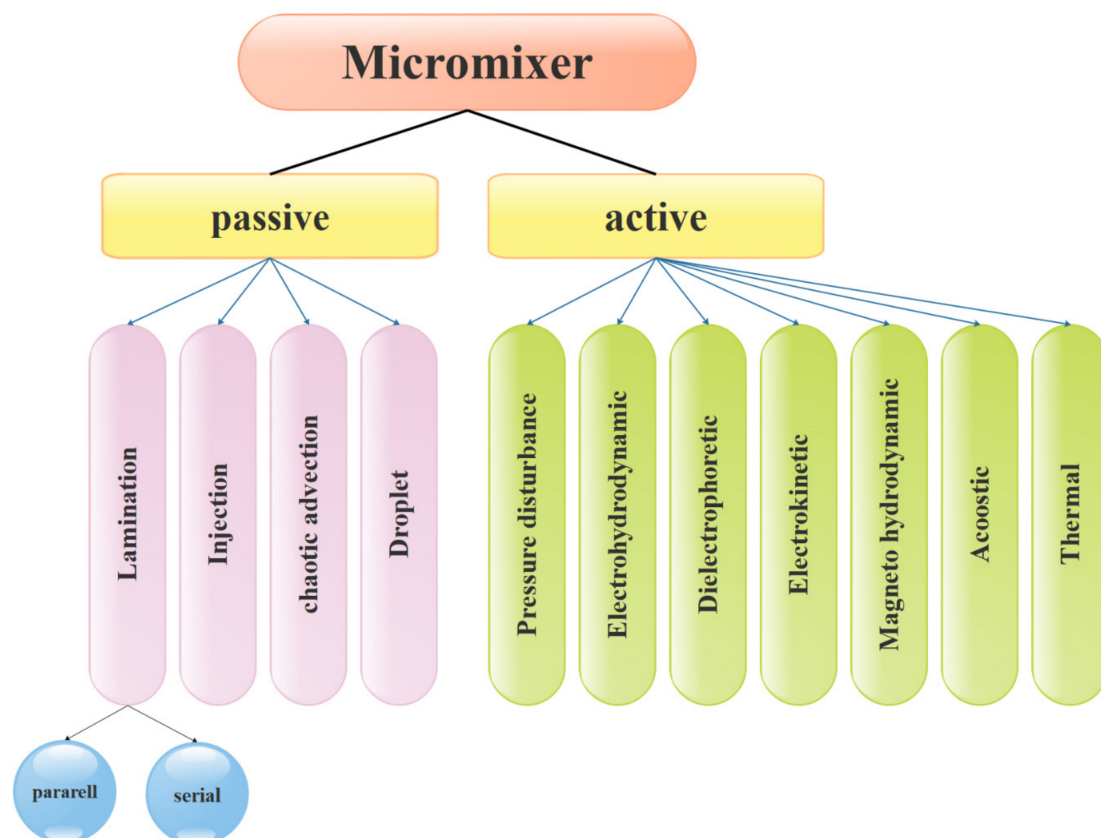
Micromixer

passive

active

Lamination

Injection

chaotic advection

Droplet

Pressure disturbance

Electrohydrodynamic

Dielectrophoretic

Electrokinetic

Magneto hydrodynamic

Acoostic

Thermal

pararell

serial